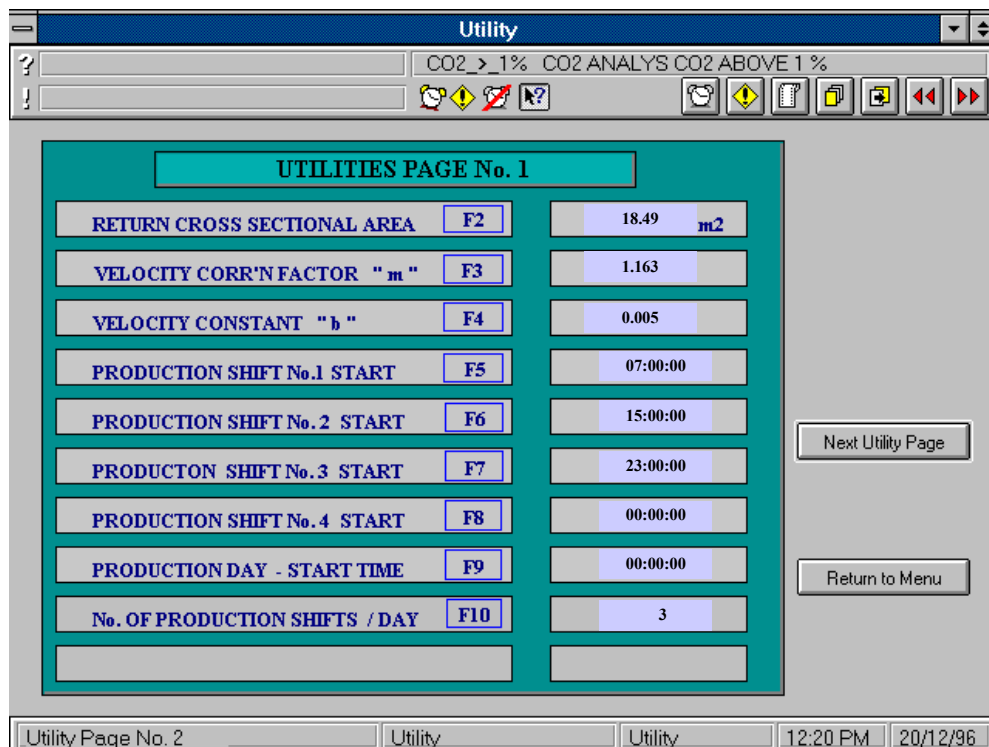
Utility

?
CO2_>_1% CO2 ANALYS CO2 ABOVE 1 %
!

UTILITIES PAGE No. 1

| | | |
|---|---|---|
| RETURN CROSS SECTIONAL AREA | F2 | 18.49 m2 |
| VELOCITY CORR'N FACTOR "m" | F3 | 1.163 |
| VELOCITY CONSTANT "b" | F4 | 0.005 |
| PRODUCTION SHIFT No.1 START | F5 | 07:00:00 |
| PRODUCTION SHIFT No. 2 START | F6 | 15:00:00 |
| PRODUCTON SHIFT No. 3 START | F7 | 23:00:00 |
| PRODUCTION SHIFT No. 4 START | F8 | 00:00:00 |
| PRODUCTION DAY - START TIME | F9 | 00:00:00 |
| No. OF PRODUCTION SHIFTS / DAY | F10 | 3 |

Next Utility Page

Return to Menu

Utility Page No. 2 | Utility | Utility | 12:20 PM | 20/12/96